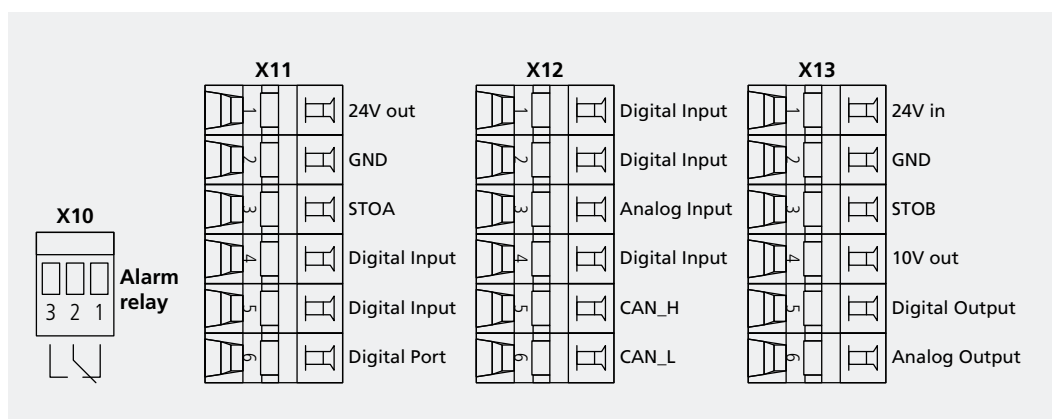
X10

3 2 1

Alarm relay

X11

1 24V out
2 GND
3 STOA
4 Digital Input
5 Digital Input
6 Digital Port

X12

1 Digital Input
2 Digital Input
3 Analog Input
4 Digital Input
5 CAN_H
6 CAN_L

X13

1 24V in
2 GND
3 STOB
4 10V out
5 Digital Output
6 Analog Output